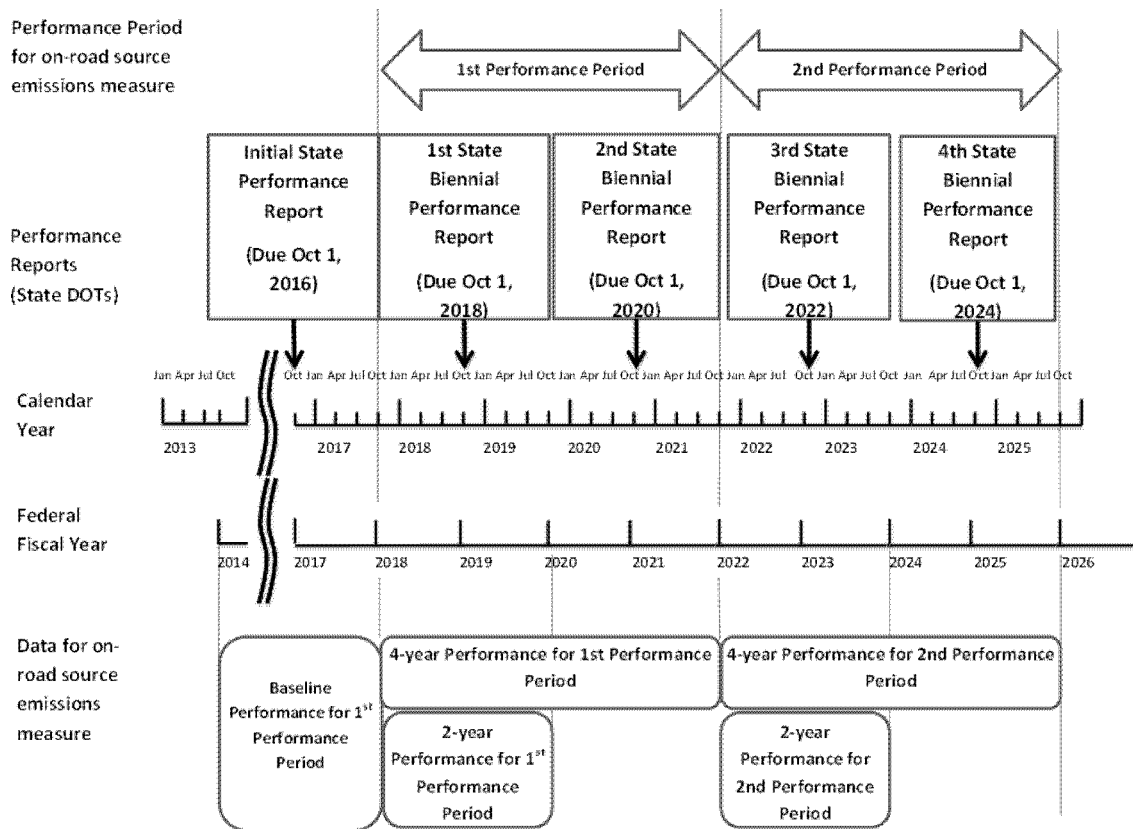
Performance Period for on-road source emissions measure

1st Performance Period

2nd Performance Period

Performance Reports (State DOTs)

Initial State Performance Report (Due Oct 1, 2016)

1st State Biennial Performance Report (Due Oct 1, 2018)

2nd State Biennial Performance Report (Due Oct 1, 2020)

3rd State Biennial Performance Report (Due Oct 1, 2022)

4th State Biennial Performance Report (Due Oct 1, 2024)

Jan Apr Jul Oct

Oct Jan Apr Jul Oct Jan Apr Jul Oct Jan Apr Jul Oct Jan Apr Jul Oct Jan Apr Jul Oct Jan Apr Jul Oct Jan Apr Jul Oct Jan Apr Jul Oct Jan Apr Jul Oct Jan Apr Jul Oct

Calendar Year

2013 2017 2018 2019 2020 2021 2022 2023 2024 2025

Federal Fiscal Year

2014 2017 2018 2019 2020 2021 2022 2023 2024 2025 2026

Data for on-road source emissions measure

Baseline Performance for 1$^{st}$ Performance Period

4-year Performance for 1st Performance Period

4-year Performance for 2nd Performance Period

2-year Performance for 1$^{st}$ Performance Period

2-year Performance for 2nd Performance Period